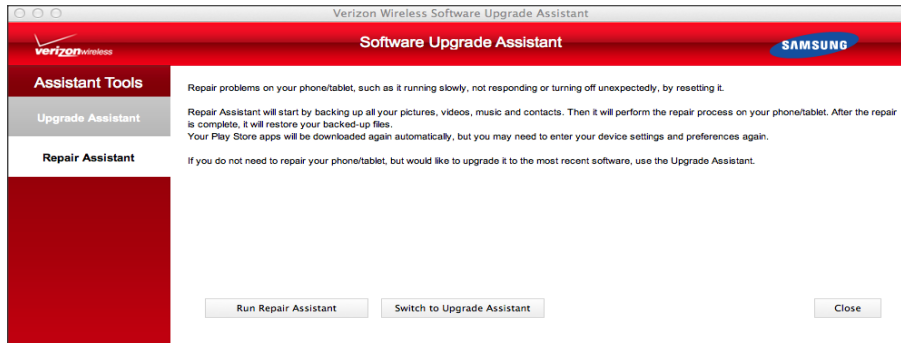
Verizon Wireless Software Upgrade Assistant

verizonwireless

Software Upgrade Assistant

SAMSUNG

Assistant Tools

Upgrade Assistant

Repair Assistant

Repair problems on your phone/tablet, such as it running slowly, not responding or turning off unexpectedly, by resetting it.

Repair Assistant will start by backing up all your pictures, videos, music and contacts. Then it will perform the repair process on your phone/tablet. After the repair is complete, it will restore your backed-up files.
Your Play Store apps will be downloaded again automatically, but you may need to enter your device settings and preferences again.

If you do not need to repair your phone/tablet, but would like to upgrade it to the most recent software, use the Upgrade Assistant.

Run Repair Assistant

Switch to Upgrade Assistant

Close